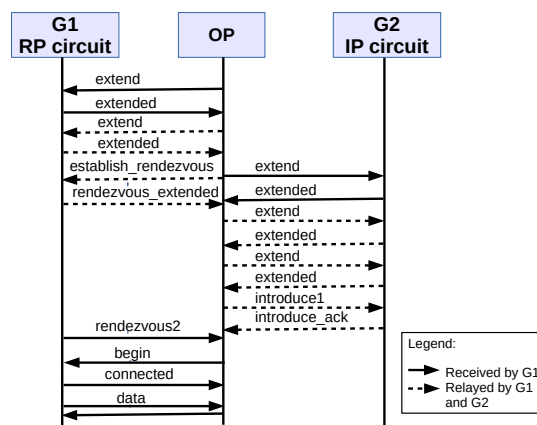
G1
RP circuit

OP

G2
IP circuit

extend
extended
extend
extended
establish_rendezvous
rendezvous_extended
extend
extended
extend
extended
extend
extended
introduce1
introduce_ack
rendezvous2
begin
connected
data

Legend:
Received by G1
Relayed by G1 and G2